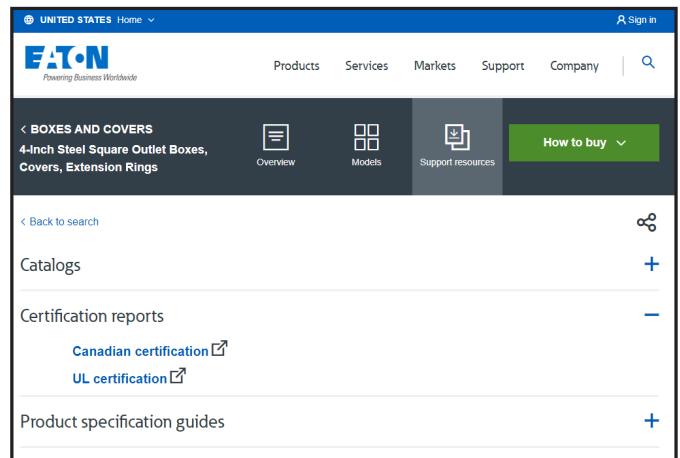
UNITED STATES Home

Sign in

EATON
Powering Business Worldwide

Products Services Markets Support Company

< BOXES AND COVERS
4-Inch Steel Square Outlet Boxes, Covers, Extension Rings

Overview

Models

Support resources

How to buy

< Back to search

Catalogs +

Certification reports −

Canadian certification

UL certification

Product specification guides +